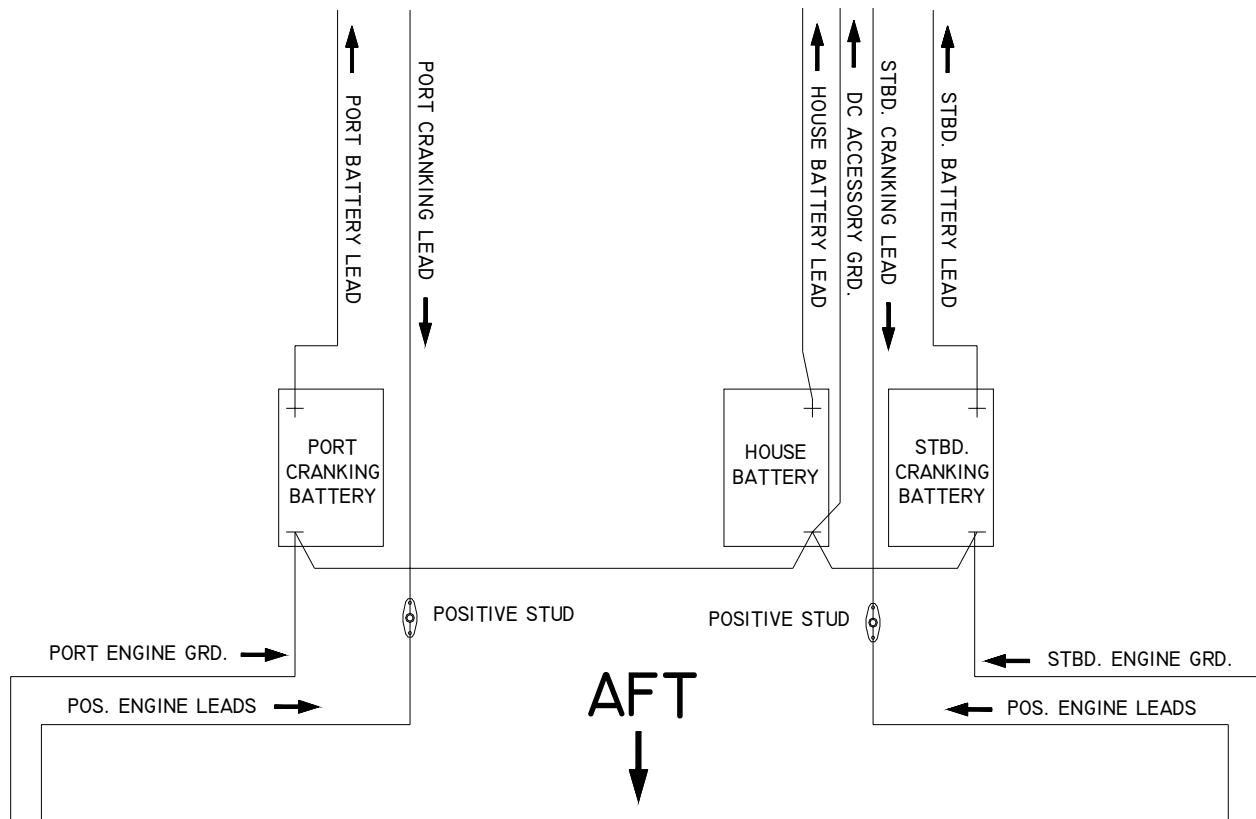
PORT BATTERY LEAD
PORT CRANKING LEAD
HOUSE BATTERY LEAD
DC ACCESSORY GRD.
STBD. CRANKING LEAD
STBD. BATTERY LEAD

PORT CRANKING BATTERY

HOUSE BATTERY

STBD. CRANKING BATTERY

POSITIVE STUD
POSITIVE STUD

PORT ENGINE GRD.
STBD. ENGINE GRD.
POS. ENGINE LEADS
AFT
POS. ENGINE LEADS